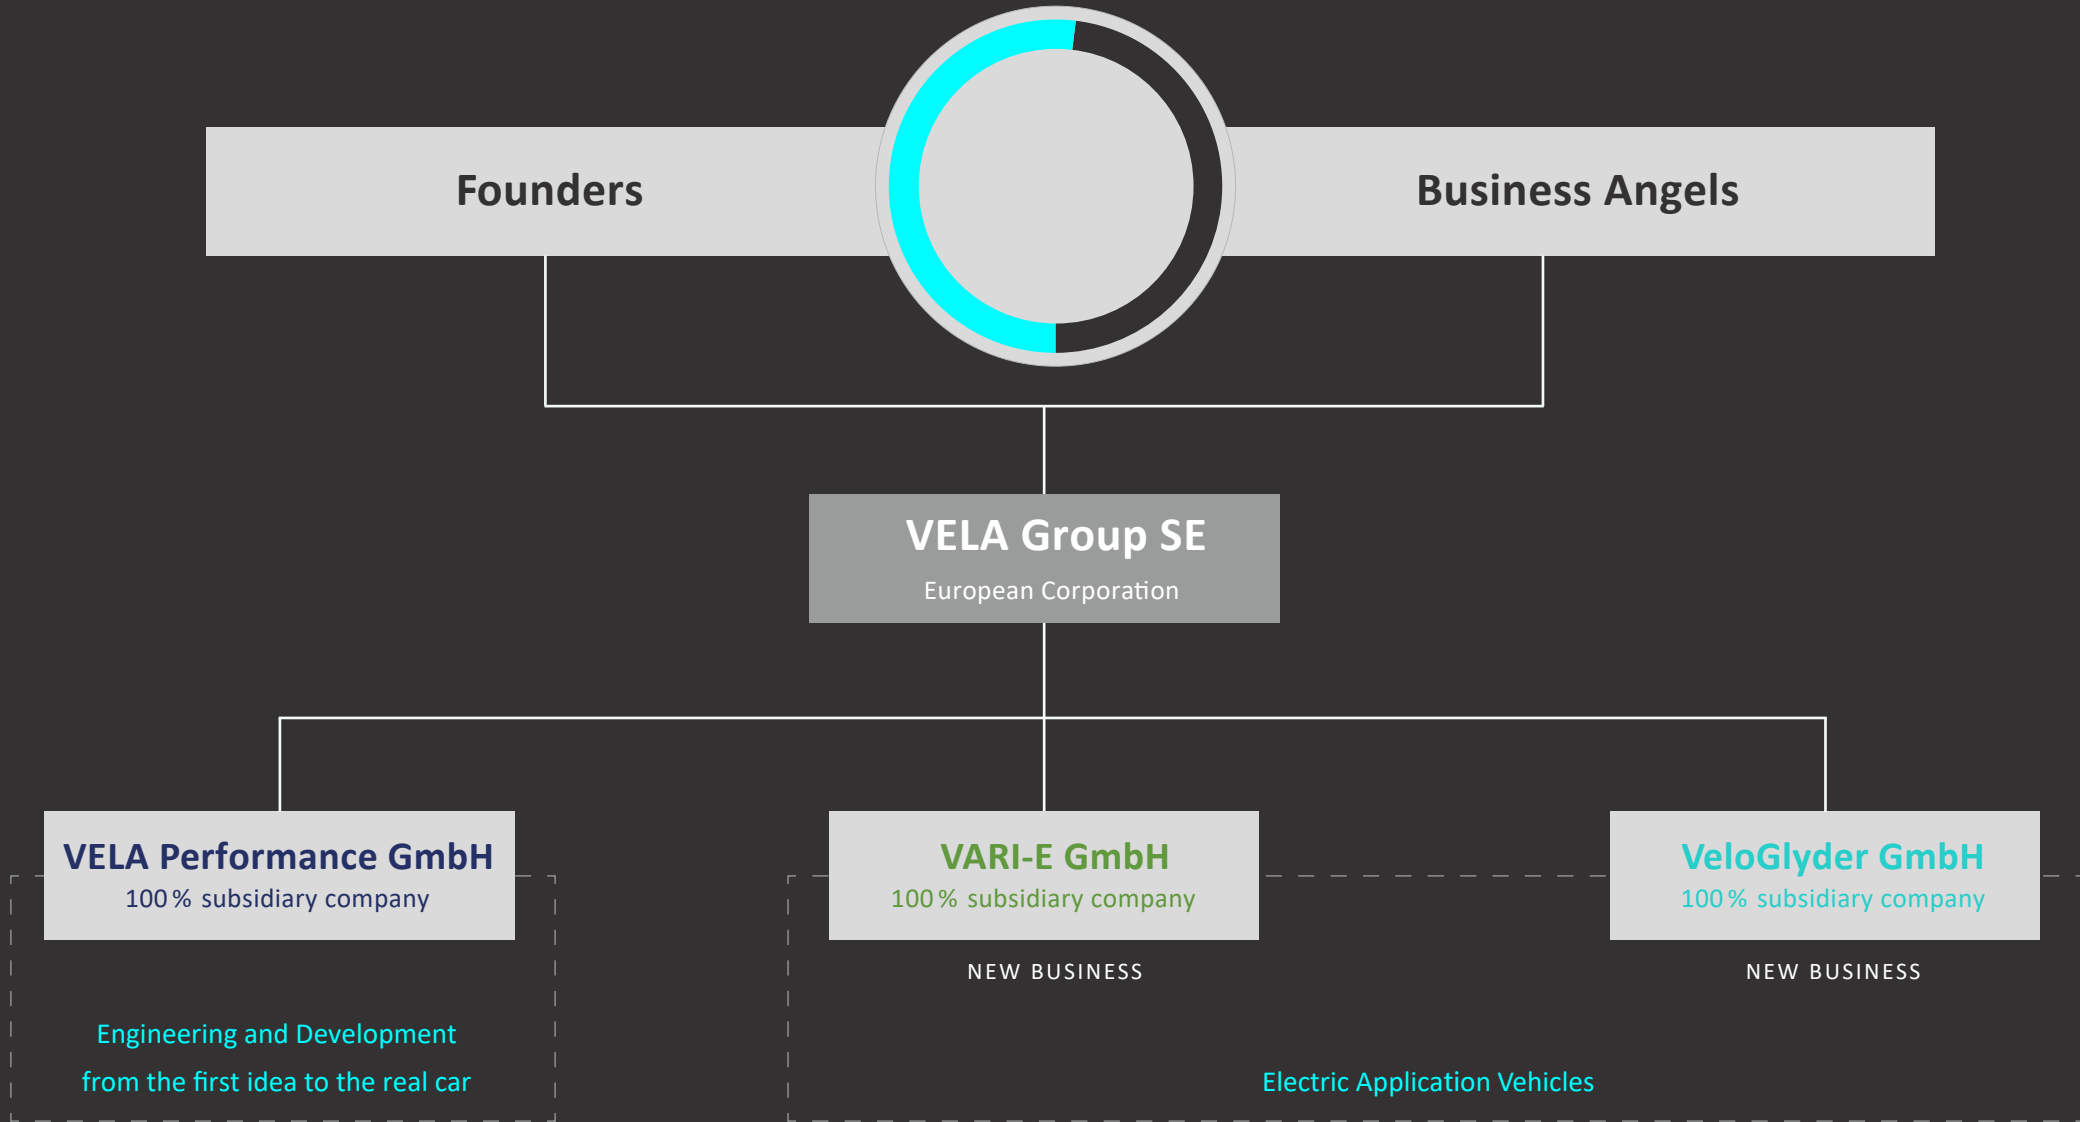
Founders

Business Angels

VELA Group SE
European Corporation

VELA Performance GmbH
100 % subsidiary company

Engineering and Development
from the first idea to the real car

VARI-E GmbH
100 % subsidiary company

NEW BUSINESS

VeloGlyder GmbH
100 % subsidiary company

NEW BUSINESS

Electric Application Vehicles